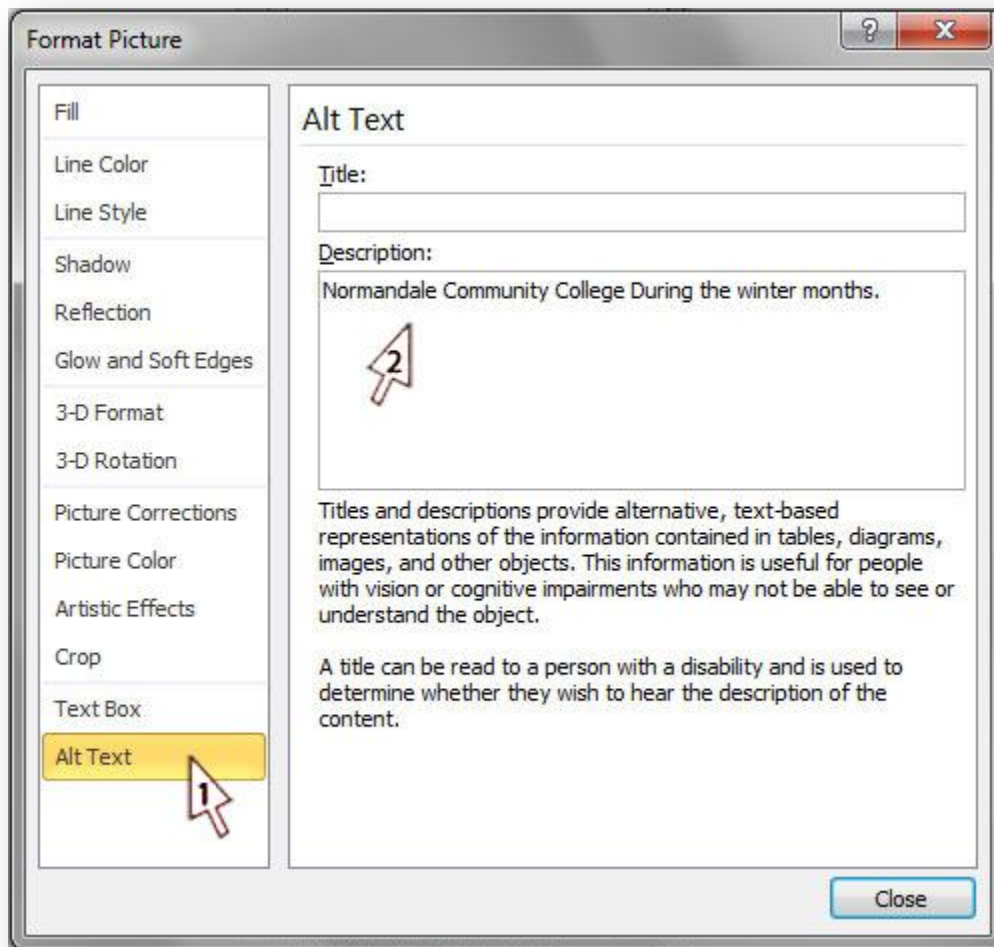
Format Picture

?

X

Fill

Line Color

Line Style

Shadow

Reflection

Glow and Soft Edges

3-D Format

3-D Rotation

Picture Corrections

Picture Color

Artistic Effects

Crop

Text Box

Alt Text

1

Alt Text

Title:

Description:

Normandale Community College During the winter months.

2

Titles and descriptions provide alternative, text-based representations of the information contained in tables, diagrams, images, and other objects. This information is useful for people with vision or cognitive impairments who may not be able to see or understand the object.

A title can be read to a person with a disability and is used to determine whether they wish to hear the description of the content.

Close